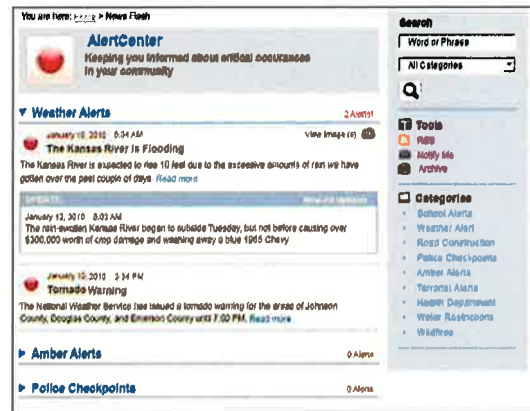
You are here: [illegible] > News Flash

AlertCenter
Keeping you informed about critical occurances in your community

▼ Weather Alerts
2 Alerts!

January 12, 2010 6:34 AM
View Image (s)
The Kansas River is Flooding
The Kansas River is expected to rise 10 feet due to the excessive amounts of rain we have gotten over the past couple of days Read more

UPDATE
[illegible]
January 13, 2010 8:03 AM
The rain-swollen Kansas River began to subside Tuesday, but not before causing over $300,000 worth of crop damage and washing away a blue 1965 Chevy

January 12, 2010 3:34 PM
Tornado Warning
The National Weather Service has issued a tornado warning for the areas of Johnson County, Douglas County, and Emerson County until 7:00 PM. Read more

▶ Amber Alerts
0 Alerts

▶ Police Checkpoints
0 Alerts

Search
Word or Phrase
All Categories

Tools
RSS
Notify Me
Archive

Categories
School Alerts
Weather Alert
Road Construction
Police Checkpoints
Amber Alerts
Terrorist Alerts
Health Department
Water Restrictions
Wildfires